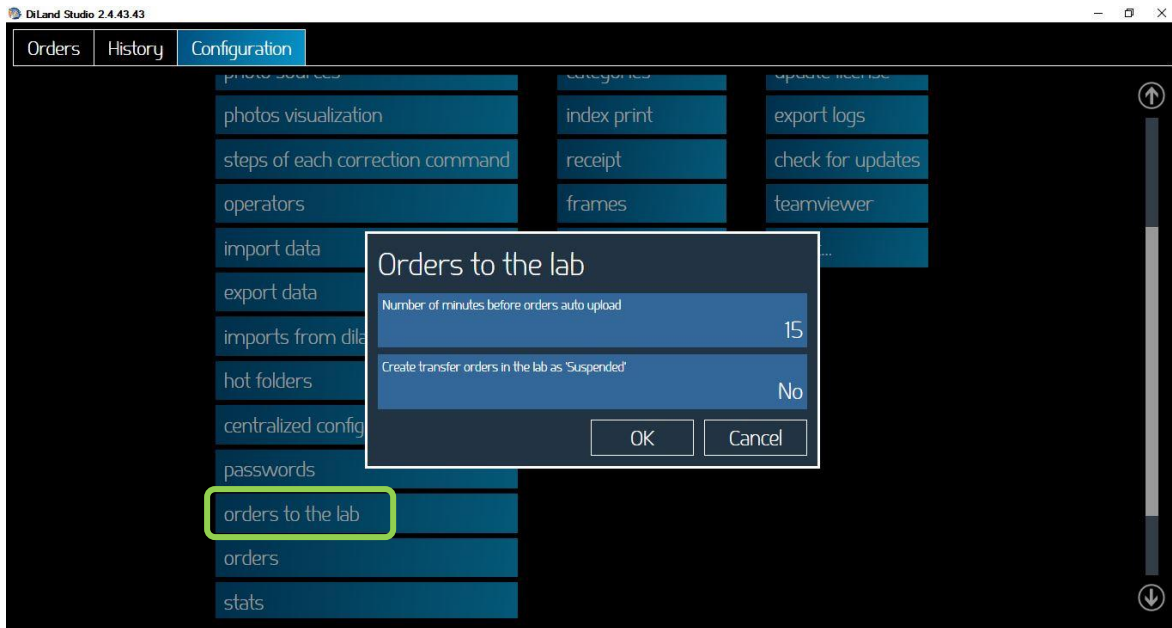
DiLand Studio 2.4.43.43

Orders History Configuration

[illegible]
photos visualization
steps of each correction command
operators
import data
export data
imports from dila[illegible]
hot folders
centralized config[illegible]
passwords
orders to the lab
orders
stats

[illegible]
index print
receipt
frames

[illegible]
export logs
check for updates
teamviewer
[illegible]...

Orders to the lab
Number of minutes before orders auto upload
15
Create transfer orders in the lab as 'Suspended'
No
OK Cancel